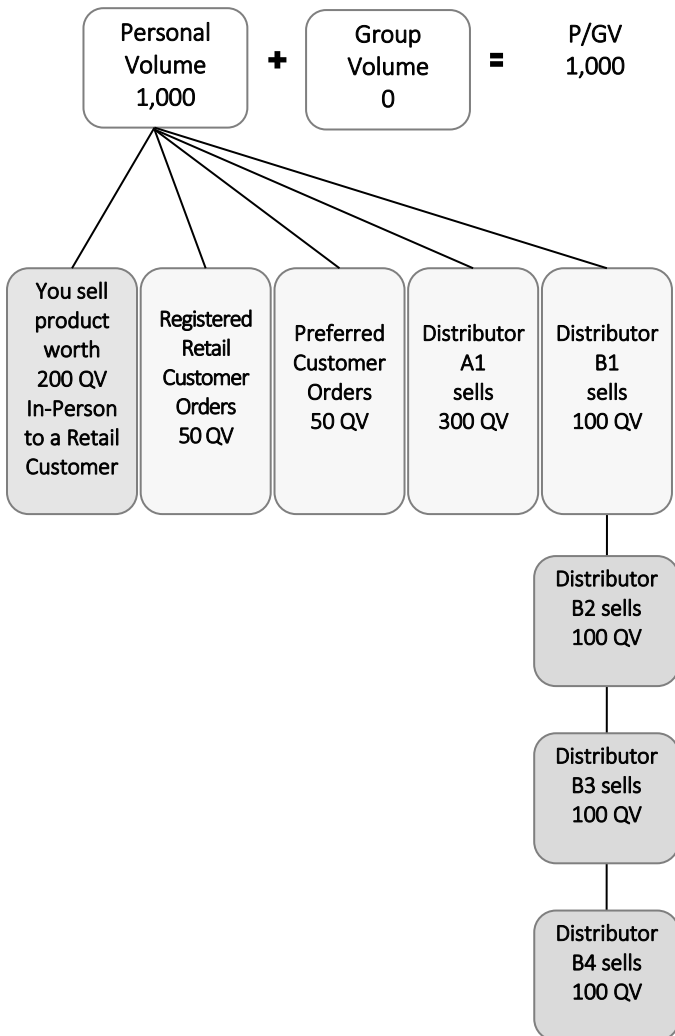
Personal Volume 1,000

+

Group Volume 0

=

P/GV 1,000

You sell product worth 200 QV In-Person to a Retail Customer

Registered Retail Customer Orders 50 QV

Preferred Customer Orders 50 QV

Distributor A1 sells 300 QV

Distributor B1 sells 100 QV

Distributor B2 sells 100 QV

Distributor B3 sells 100 QV

Distributor B4 sells 100 QV